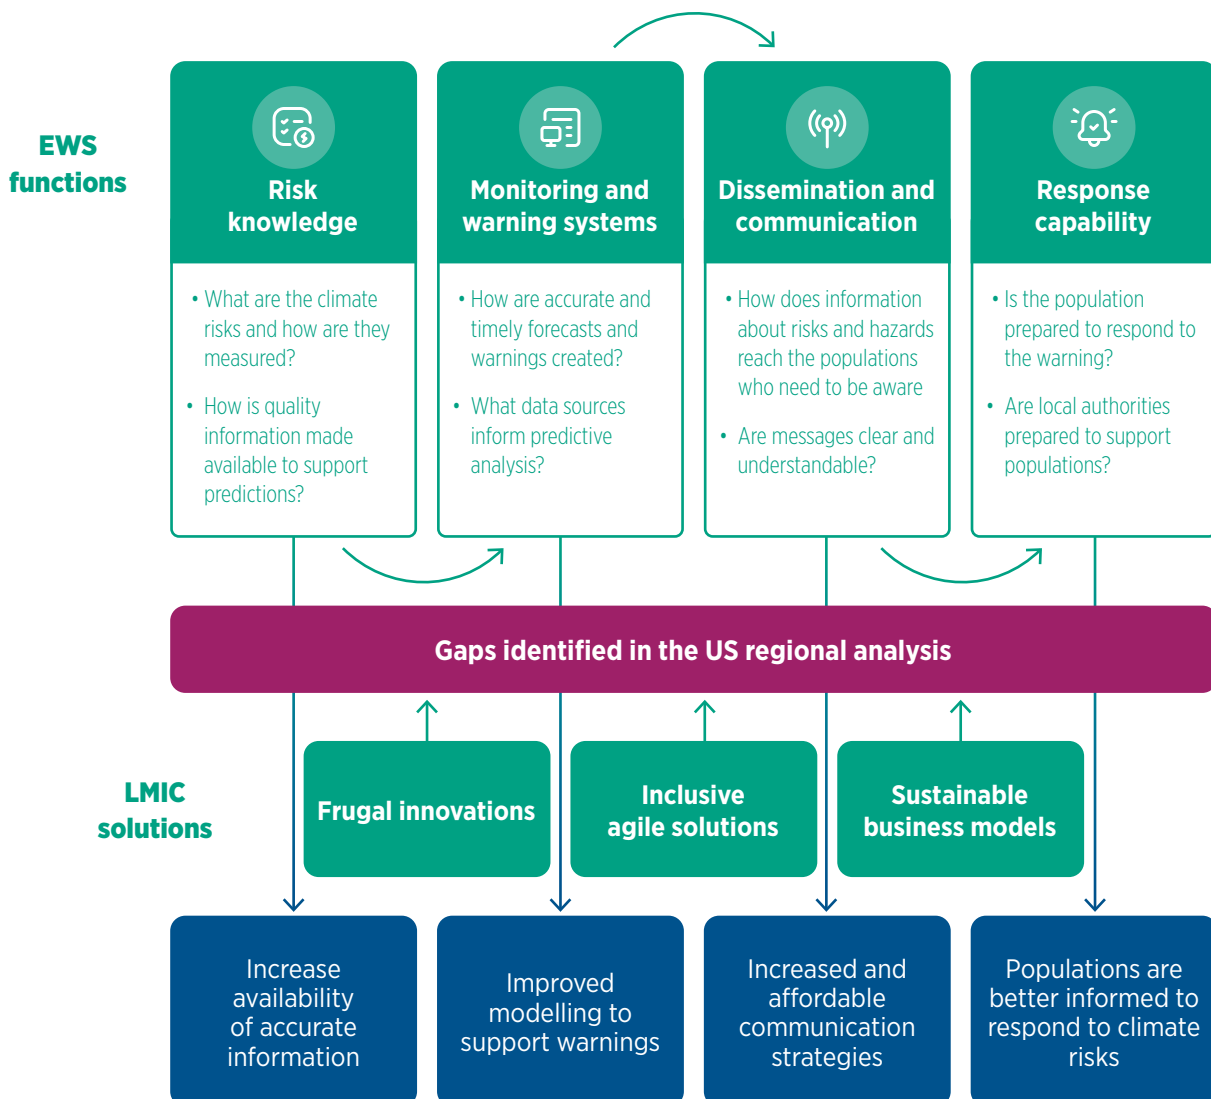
EWS functions

Risk knowledge

• What are the climate risks and how are they measured?

• How is quality information made available to support predictions?

Monitoring and warning systems

• How are accurate and timely forecasts and warnings created?

• What data sources inform predictive analysis?

Dissemination and communication

• How does information about risks and hazards reach the populations who need to be aware

• Are messages clear and understandable?

Response capability

• Is the population prepared to respond to the warning?

• Are local authorities prepared to support populations?

Gaps identified in the US regional analysis

LMIC solutions

Frugal innovations

Inclusive agile solutions

Sustainable business models

Increase availability of accurate information

Improved modelling to support warnings

Increased and affordable communication strategies

Populations are better informed to respond to climate risks